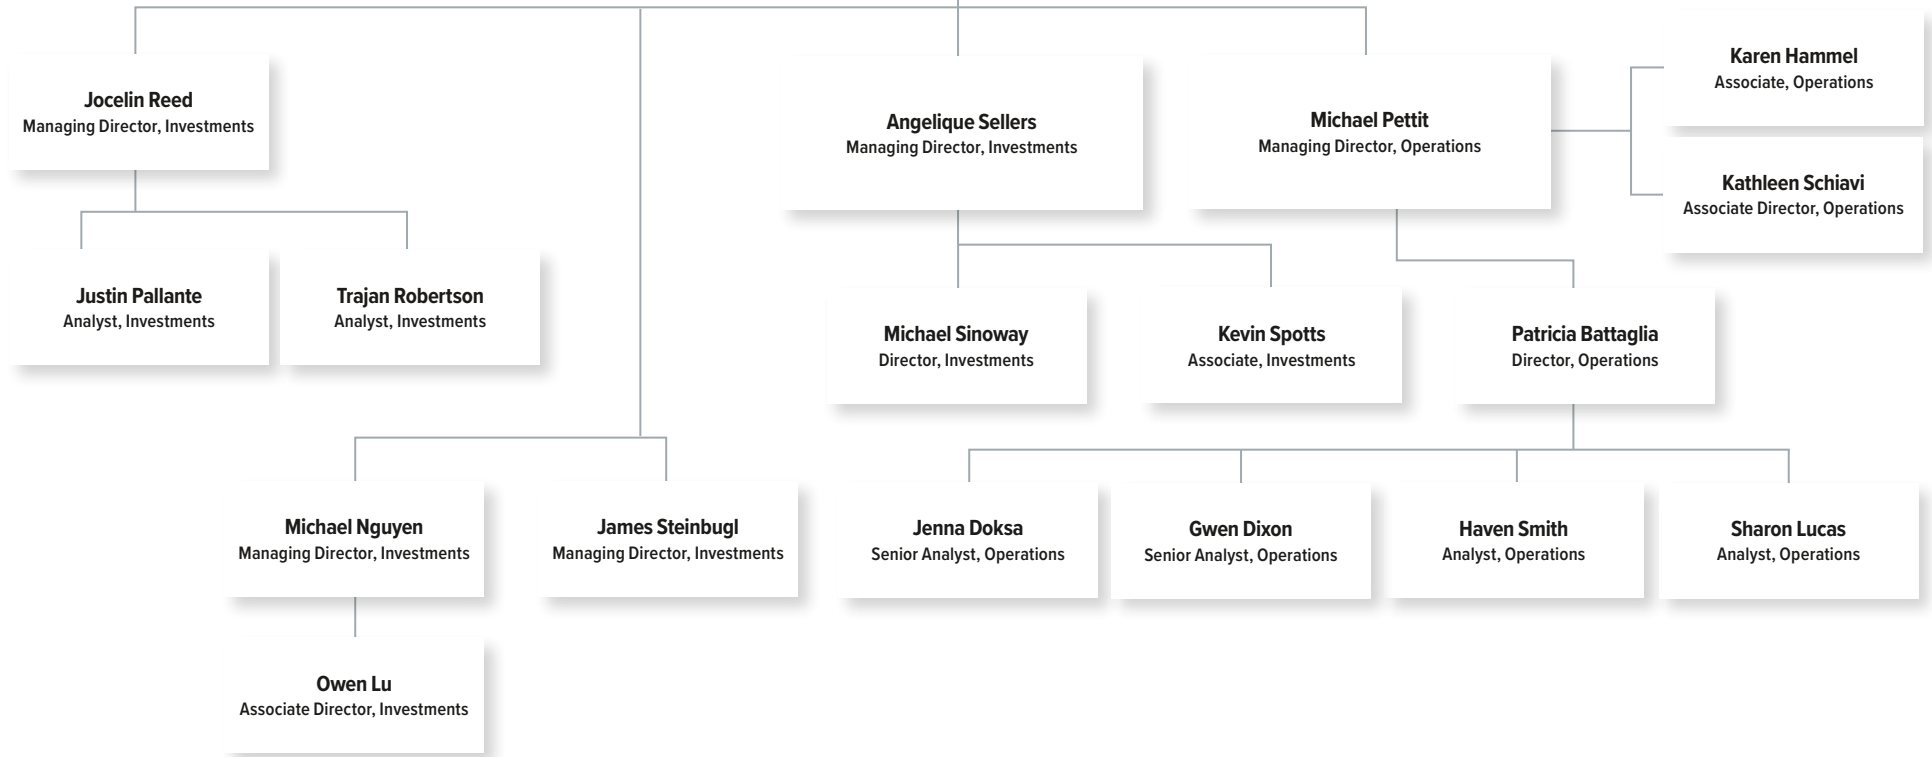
Jocelin Reed
Managing Director, Investments

Justin Pallante
Analyst, Investments

Trajan Robertson
Analyst, Investments

Michael Nguyen
Managing Director, Investments

Owen Lu
Associate Director, Investments

James Steinbugl
Managing Director, Investments

Angelique Sellers
Managing Director, Investments

Michael Sinoway
Director, Investments

Kevin Spotts
Associate, Investments

Michael Pettit
Managing Director, Operations

Karen Hammel
Associate, Operations

Kathleen Schiavi
Associate Director, Operations

Patricia Battaglia
Director, Operations

Jenna Doksa
Senior Analyst, Operations

Gwen Dixon
Senior Analyst, Operations

Haven Smith
Analyst, Operations

Sharon Lucas
Analyst, Operations